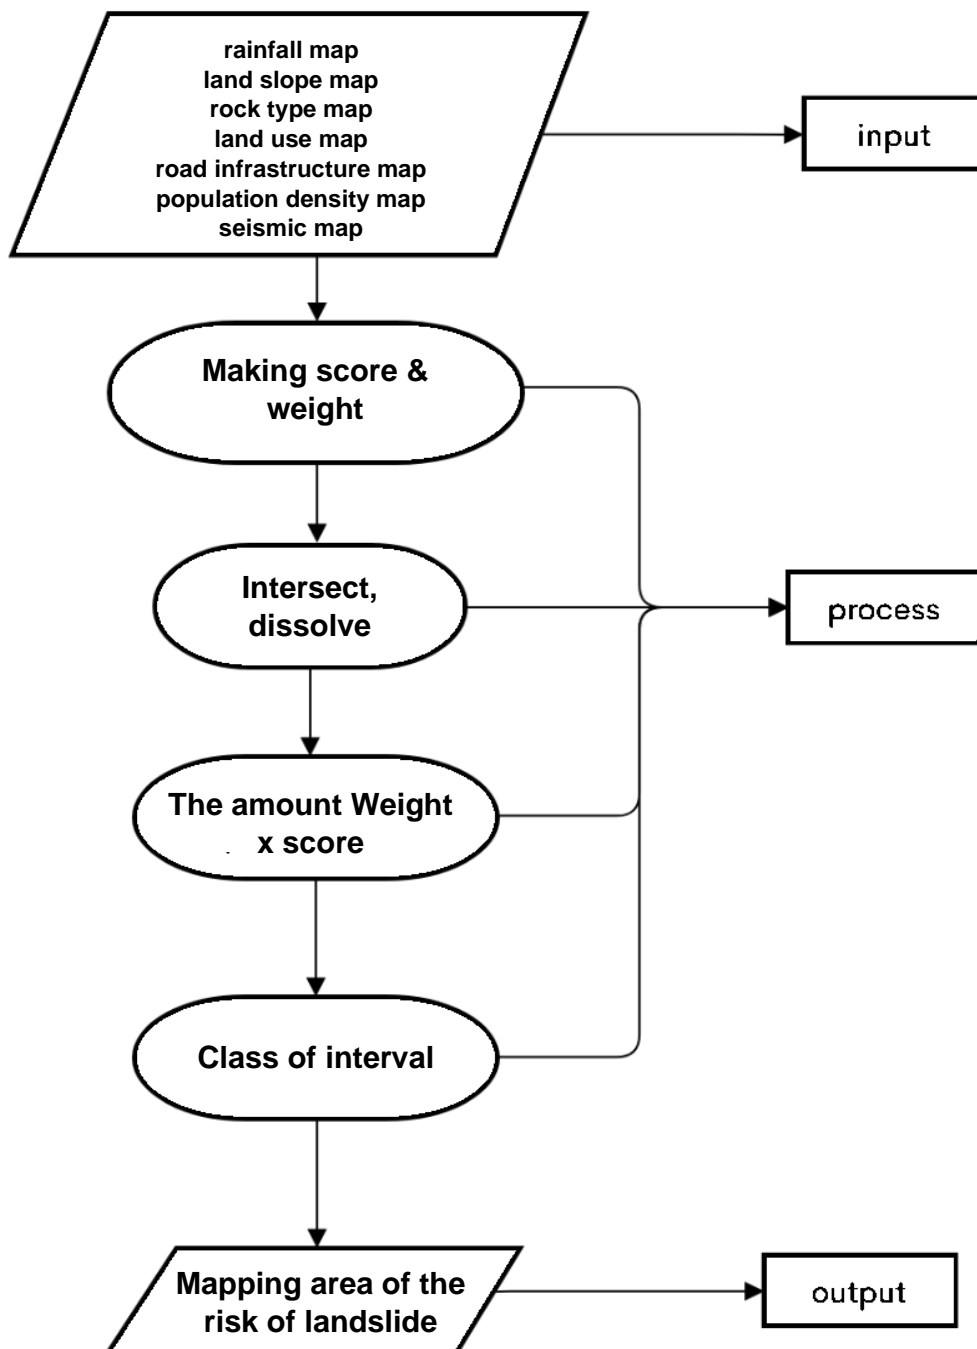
rainfall map
land slope map
rock type map
land use map
road infrastructure map
population density map
seismic map

input

Making score & weight

Intersect, dissolve

process

The amount Weight x score

Class of interval

Mapping area of the risk of landslide

output